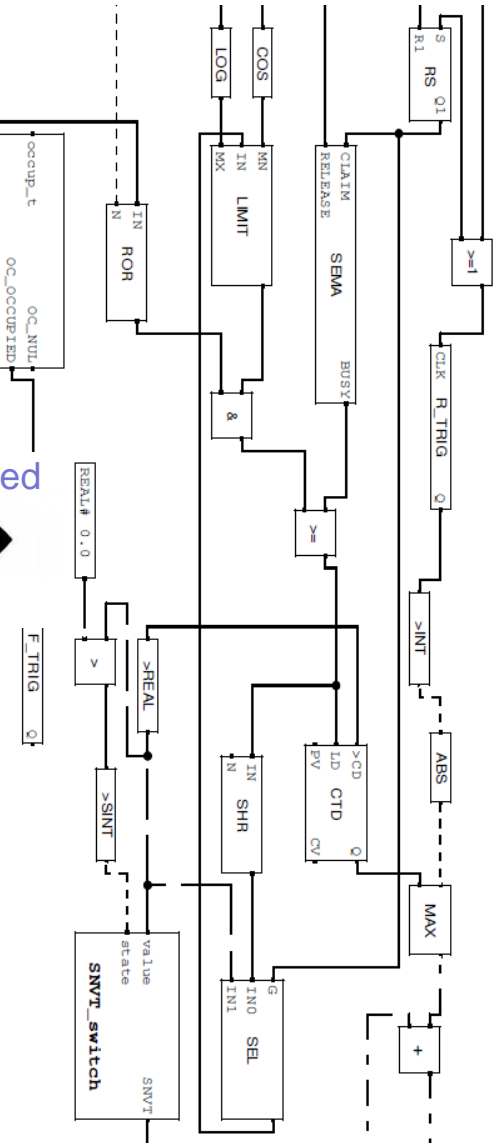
LOG
COS
S
R1
RS
Q1
occup_t
OC_NUL
OC_OCCUPIED
IN
N
ROR
MX
IN
MN
LIMIT
CLAIM
RELEASE
SEMA
BUSY
>=1
CLK
R_TRIG
Q
&
ed
REAL# 0.0
>=
F_TRIG
Q
>
>REAL
>INT
IN
N
SHR
>CD
LD
PV
CTD
Q
CV
ABS
>SINT
MAX
value
state
SNVT_switch
SNVT
G
IN0
IN1
SEL
+